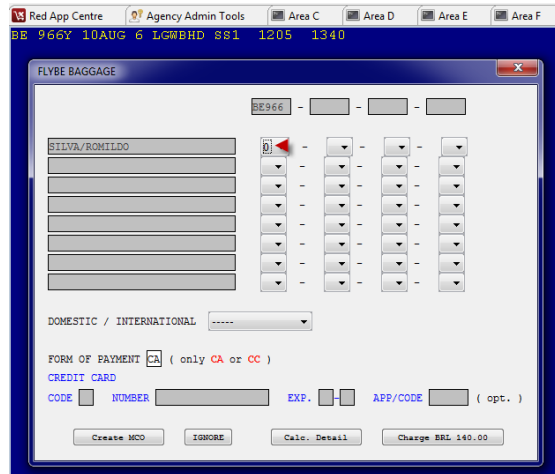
Red App Centre | Agency Admin Tools | Area C | Area D | Area E | Area F

BE 966Y 10AUG 6 LGWBHD SS1 1205 1340

FLYBE BAGGAGE

BE966 - - -

SILVA/ROMILDO 0 - - -

DOMESTIC / INTERNATIONAL -----

FORM OF PAYMENT CA ( only CA or CC )

CREDIT CARD

CODE NUMBER EXP. - APP/CODE ( opt. )

Create MCO | IGNORE | Calc. Detail | Charge BRL 140.00